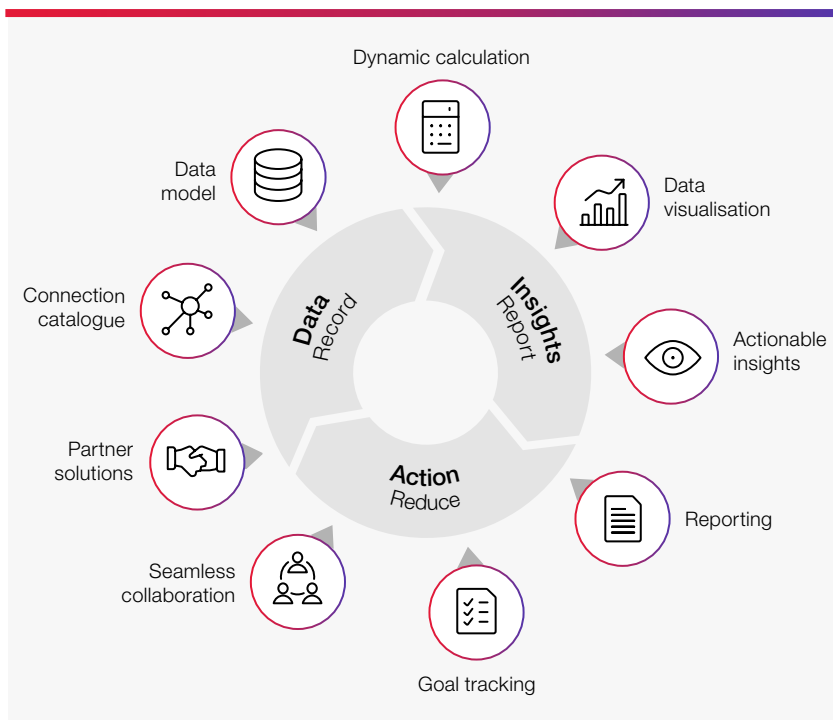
Dynamic calculation

Data model

Data visualisation

Connection catalogue

Data
Record

Insights
Report

Actionable insights

Partner solutions

Action
Reduce

Reporting

Seamless collaboration

Goal tracking